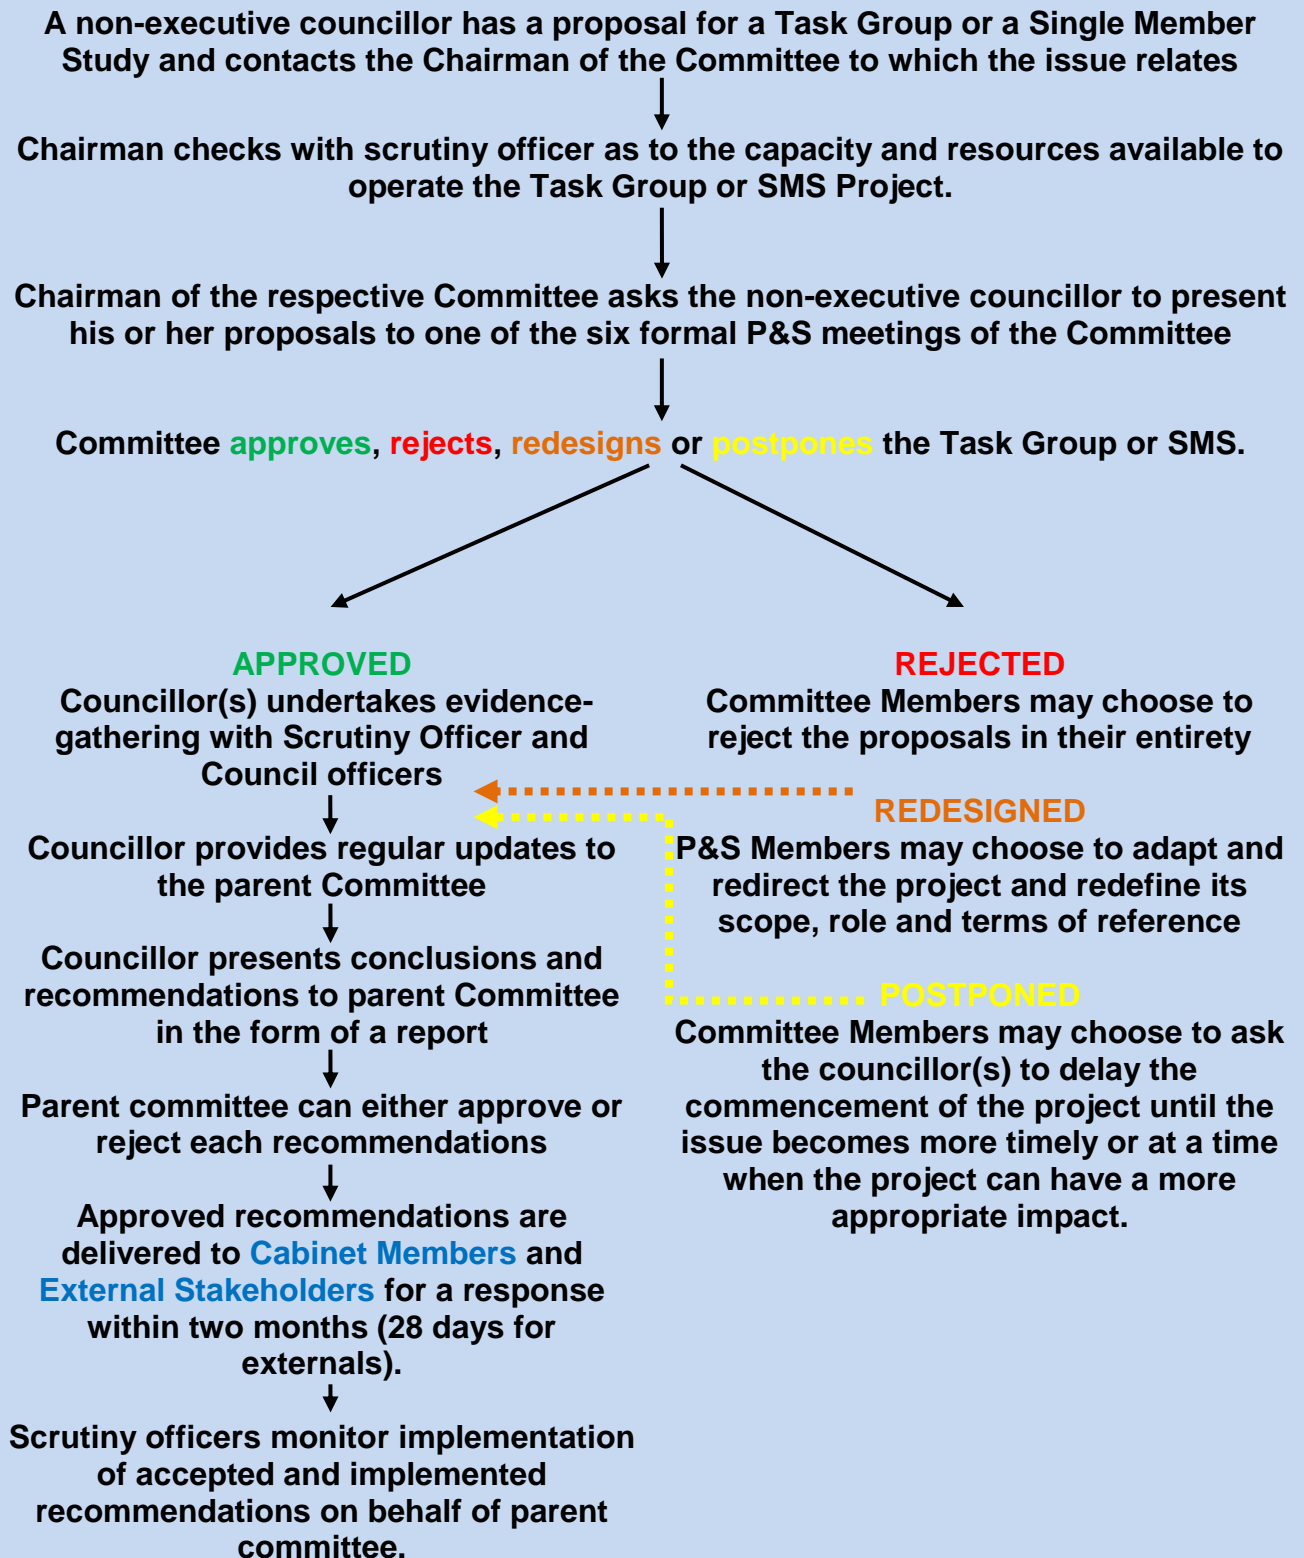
A non-executive councillor has a proposal for a Task Group or a Single Member Study and contacts the Chairman of the Committee to which the issue relates

Chairman checks with scrutiny officer as to the capacity and resources available to operate the Task Group or SMS Project.

Chairman of the respective Committee asks the non-executive councillor to present his or her proposals to one of the six formal P&S meetings of the Committee

Committee approves, rejects, redesigns or postpones the Task Group or SMS.

APPROVED
Councillor(s) undertakes evidence-gathering with Scrutiny Officer and Council officers

Councillor provides regular updates to the parent Committee

Councillor presents conclusions and recommendations to parent Committee in the form of a report

Parent committee can either approve or reject each recommendations

Approved recommendations are delivered to Cabinet Members and External Stakeholders for a response within two months (28 days for externals).

Scrutiny officers monitor implementation of accepted and implemented recommendations on behalf of parent committee.

REJECTED
Committee Members may choose to reject the proposals in their entirety

REDESIGNED
P&S Members may choose to adapt and redirect the project and redefine its scope, role and terms of reference

POSTPONED
Committee Members may choose to ask the councillor(s) to delay the commencement of the project until the issue becomes more timely or at a time when the project can have a more appropriate impact.